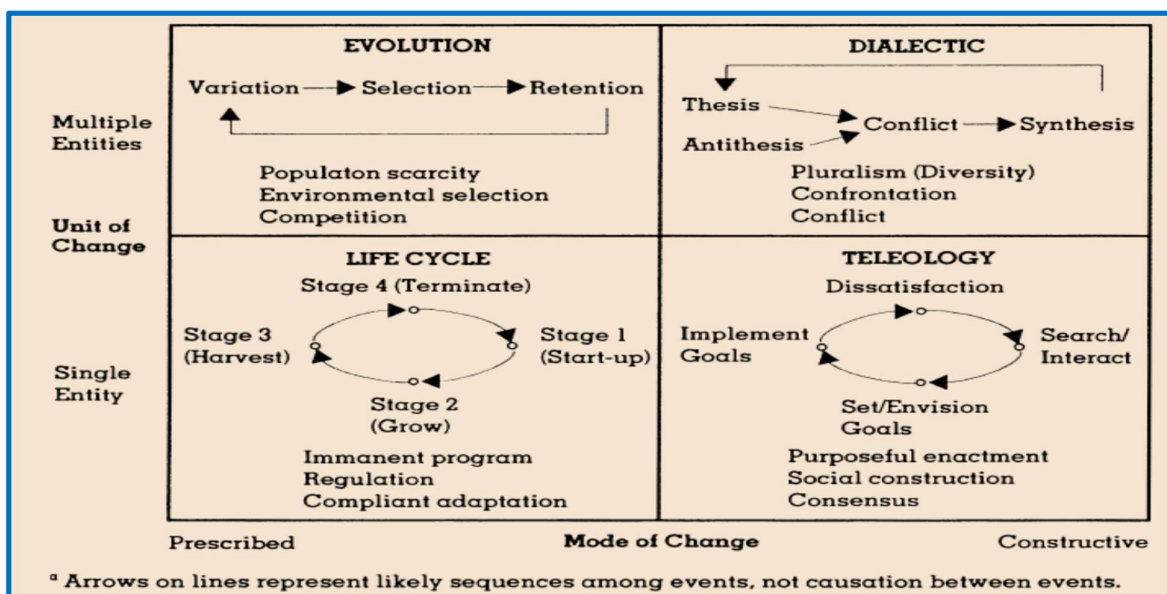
Multiple Entities

Unit of Change

Single Entity

EVOLUTION

Variation → Selection → Retention

Populaton scarcity
Environmental selection
Competition

DIALECTIC

Thesis
Antithesis
Conflict → Synthesis

Pluralism (Diversity)
Confrontation
Conflict

LIFE CYCLE

Stage 4 (Terminate)
Stage 3 (Harvest)
Stage 1 (Start-up)
Stage 2 (Grow)

Immanent program
Regulation
Compliant adaptation

TELEOLOGY

Dissatisfaction
Implement Goals
Search/ Interact
Set/Envision Goals

Purposeful enactment
Social construction
Consensus

Prescribed Mode of Change Constructive

$^a$ Arrows on lines represent likely sequences among events, not causation between events.